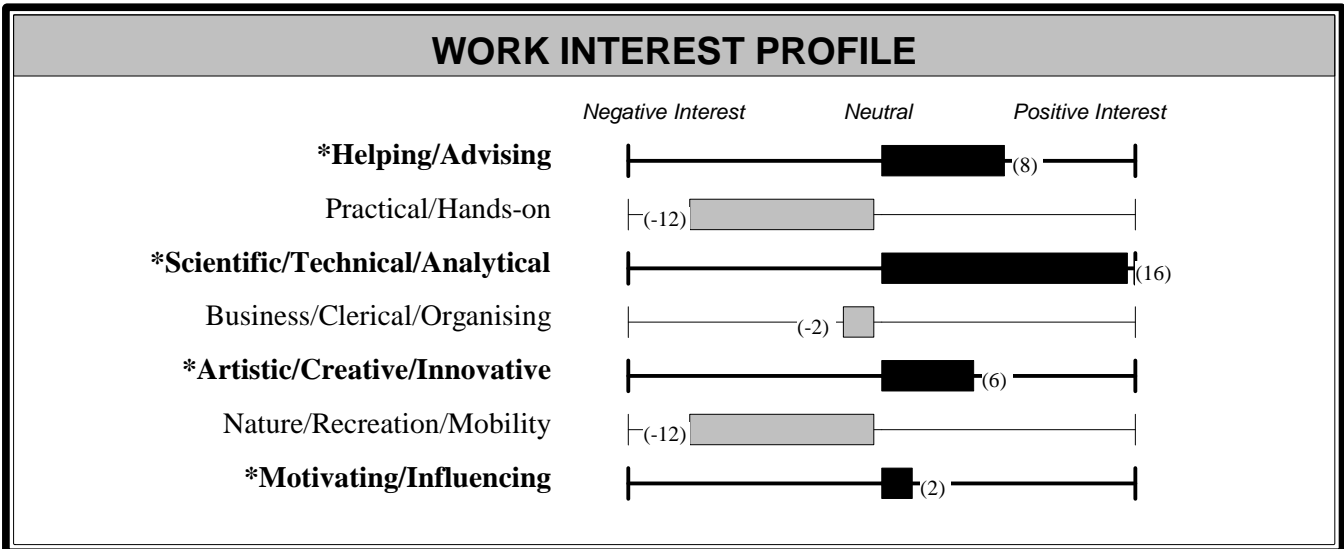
WORK INTEREST PROFILE

Negative Interest Neutral Positive Interest

*Helping/Advising (8)

Practical/Hands-on (-12)

*Scientific/Technical/Analytical (16)

Business/Clerical/Organising (-2)

*Artistic/Creative/Innovative (6)

Nature/Recreation/Mobility (-12)

*Motivating/Influencing (2)